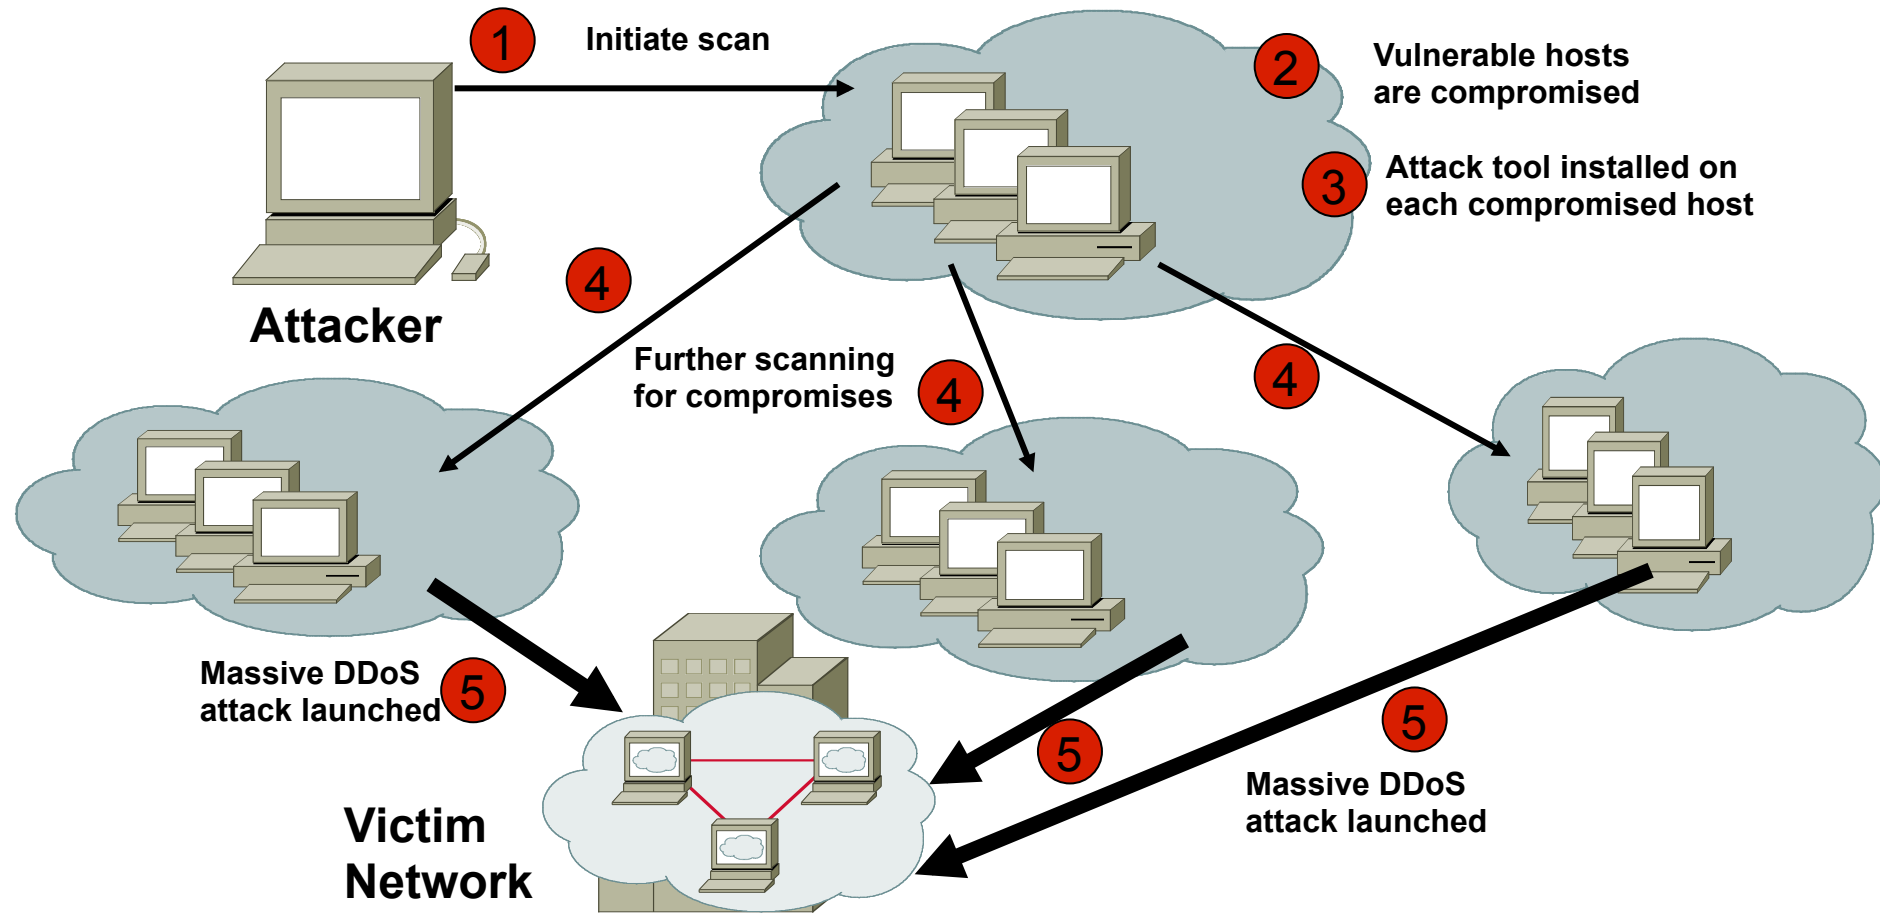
1 Initiate scan

2 Vulnerable hosts are compromised

3 Attack tool installed on each compromised host

Attacker

4

Further scanning for compromises 4

4

Massive DDoS attack launched 5

5

5

Massive DDoS attack launched

Victim Network